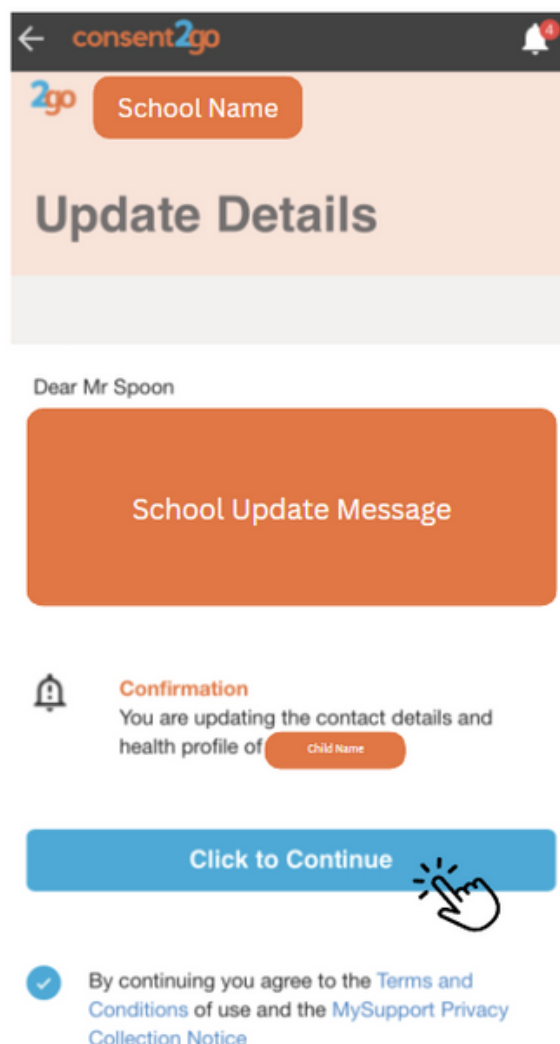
consent2go

4

2go

School Name

Update Details

Dear Mr Spoon

School Update Message

Confirmation

You are updating the contact details and health profile of Child Name

Click to Continue

By continuing you agree to the Terms and Conditions of use and the MySupport Privacy Collection Notice